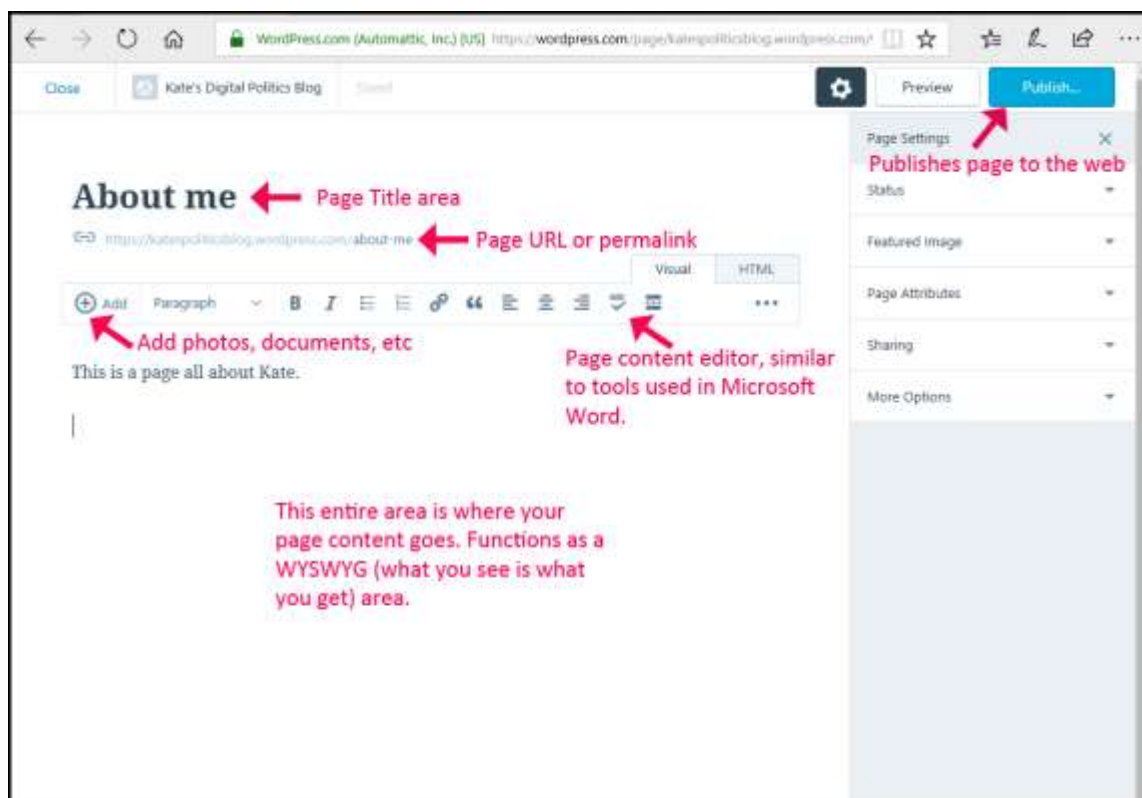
WordPress.com (Automattic, Inc.) [US] https://wordpress.com/page/katespoliticsblog.wordpress.com/

Close

Kate's Digital Politics Blog

Saved

Preview

Publish...

Page Settings

Publishes page to the web

Status

Featured Image

Page Attributes

Sharing

More Options

About me

Page Title area

https://katespoliticsblog.wordpress.com/about-me

Page URL or permalink

Visual

HTML

Add

Paragraph

B

I

•••

Add photos, documents, etc

Page content editor, similar to tools used in Microsoft Word.

This is a page all about Kate.

This entire area is where your page content goes. Functions as a WYSWYG (what you see is what you get) area.